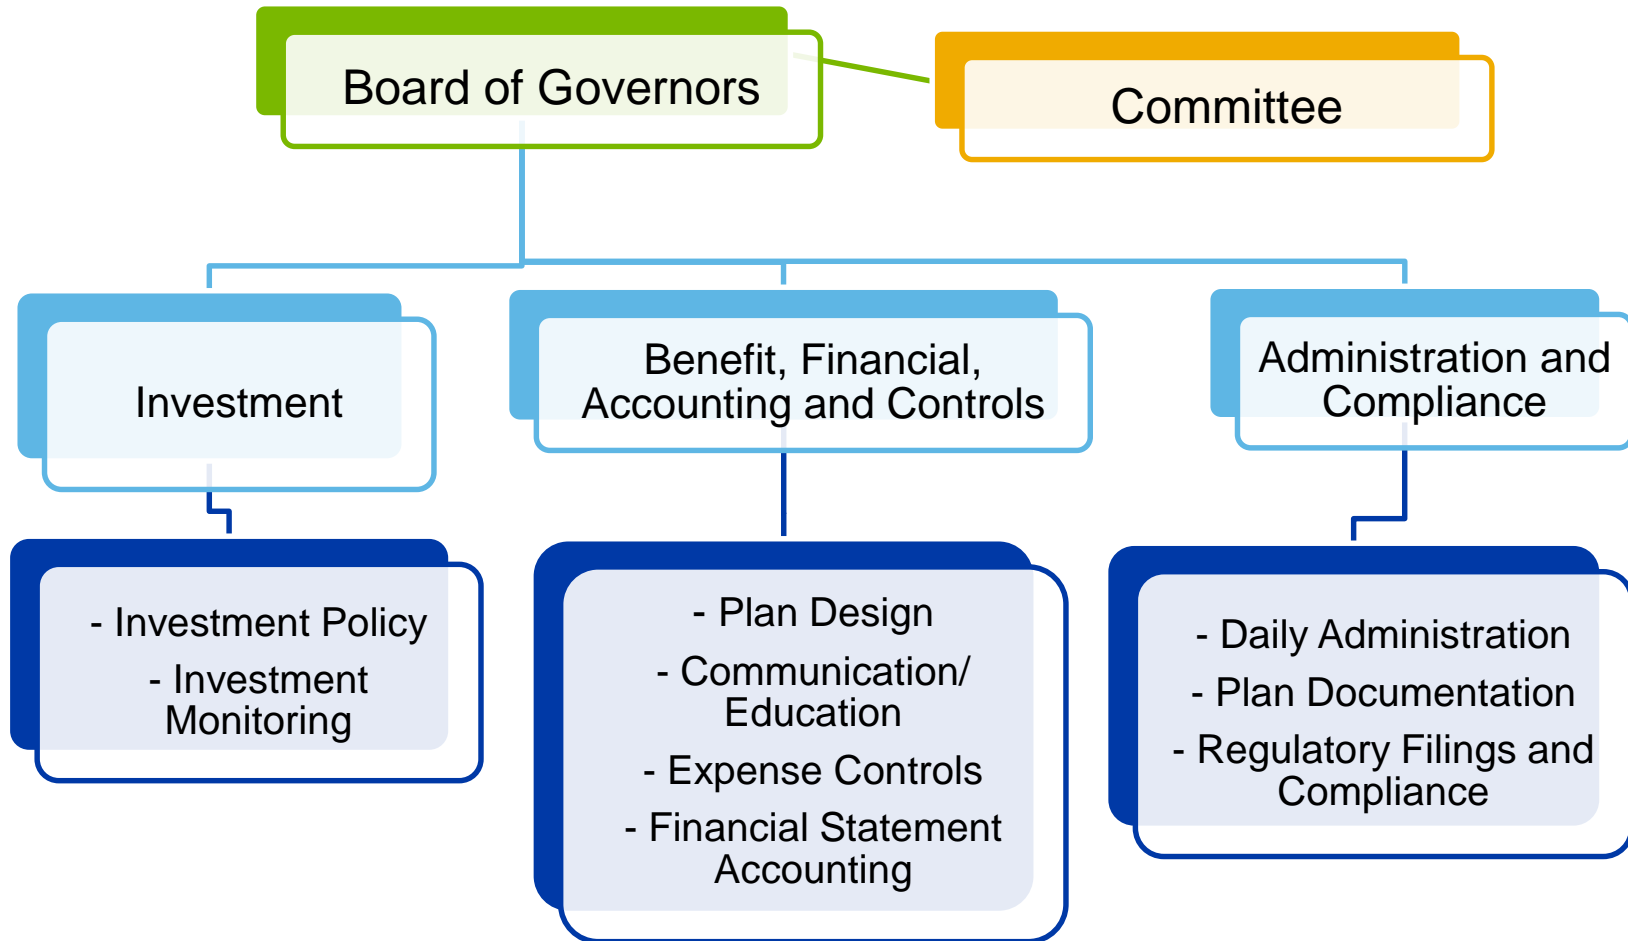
Board of Governors

Committee

Investment

Benefit, Financial, Accounting and Controls

Administration and Compliance

- Investment Policy
- Investment Monitoring

- Plan Design
- Communication/ Education
- Expense Controls
- Financial Statement Accounting

- Daily Administration
- Plan Documentation
- Regulatory Filings and Compliance